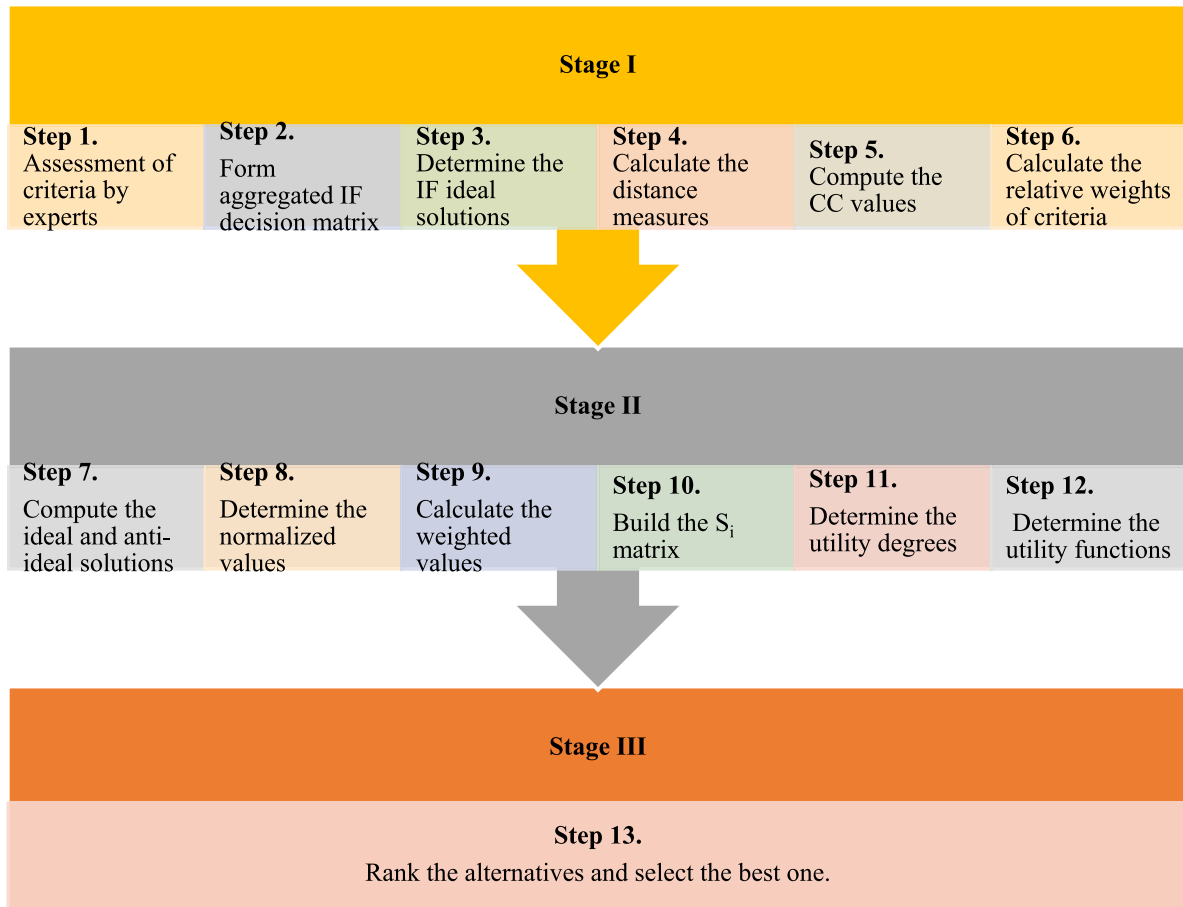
Stage I

Step 1.
Assessment of criteria by experts

Step 2.
Form aggregated IF decision matrix

Step 3.
Determine the IF ideal solutions

Step 4.
Calculate the distance measures

Step 5.
Compute the CC values

Step 6.
Calculate the relative weights of criteria

Stage II

Step 7.
Compute the ideal and anti-ideal solutions

Step 8.
Determine the normalized values

Step 9.
Calculate the weighted values

Step 10.
Build the $S_i$ matrix

Step 11.
Determine the utility degrees

Step 12.
Determine the utility functions

Stage III

Step 13.
Rank the alternatives and select the best one.